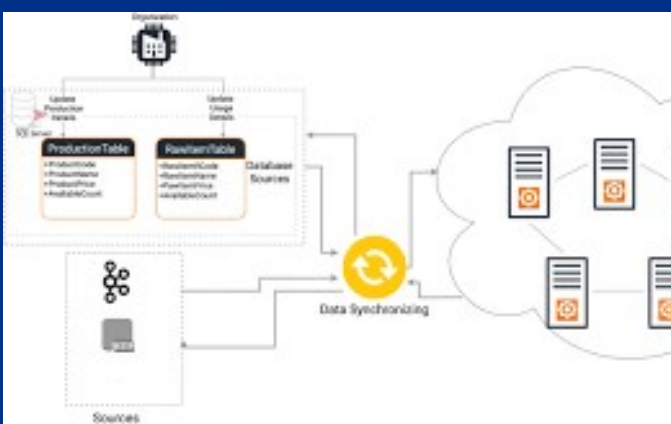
Organization

Update Production Details

Update Usage Details

SQL Server

ProductionTable
• ProductCode
• ProductName
• ProductPrice
• AvailableCount

RawItemTable
• RawItemCode
• RawItemName
• RawItemPrice
• AvailableCount

Database Sources

Data Synchronizing

Sources